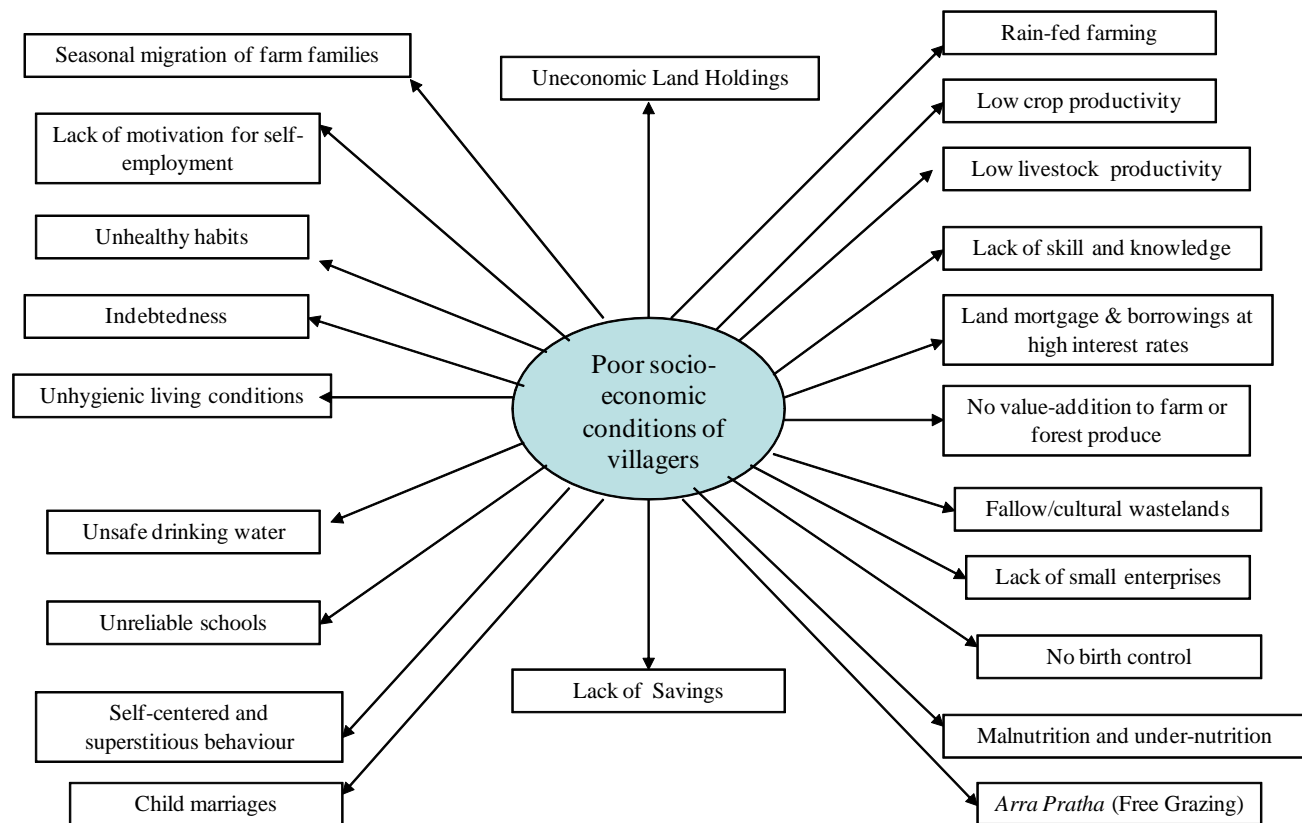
Seasonal migration of farm families

Uneconomic Land Holdings

Rain-fed farming

Low crop productivity

Lack of motivation for self-employment

Low livestock productivity

Unhealthy habits

Lack of skill and knowledge

Indebtedness

Land mortgage & borrowings at high interest rates

Poor socio-economic conditions of villagers

Unhygienic living conditions

No value-addition to farm or forest produce

Fallow/cultural wastelands

Unsafe drinking water

Lack of small enterprises

Unreliable schools

No birth control

Lack of Savings

Self-centered and superstitious behaviour

Malnutrition and under-nutrition

Child marriages

Arra Pratha (Free Grazing)